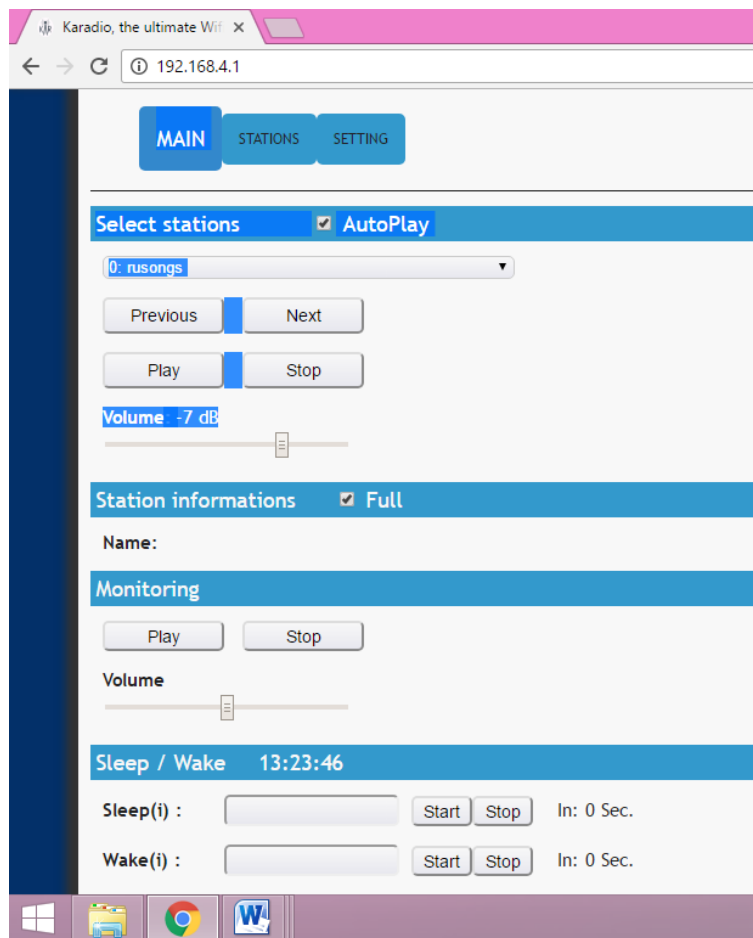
Karadio, the ultimate Wi ×

192.168.4.1

MAIN STATIONS SETTING

Select stations AutoPlay

0: rusongs

Previous Next

Play Stop

Volume -7 dB

Station informations Full

Name:

Monitoring

Play Stop

Volume

Sleep / Wake 13:23:46

Sleep(i) : Start Stop In: 0 Sec.

Wake(i) : Start Stop In: 0 Sec.